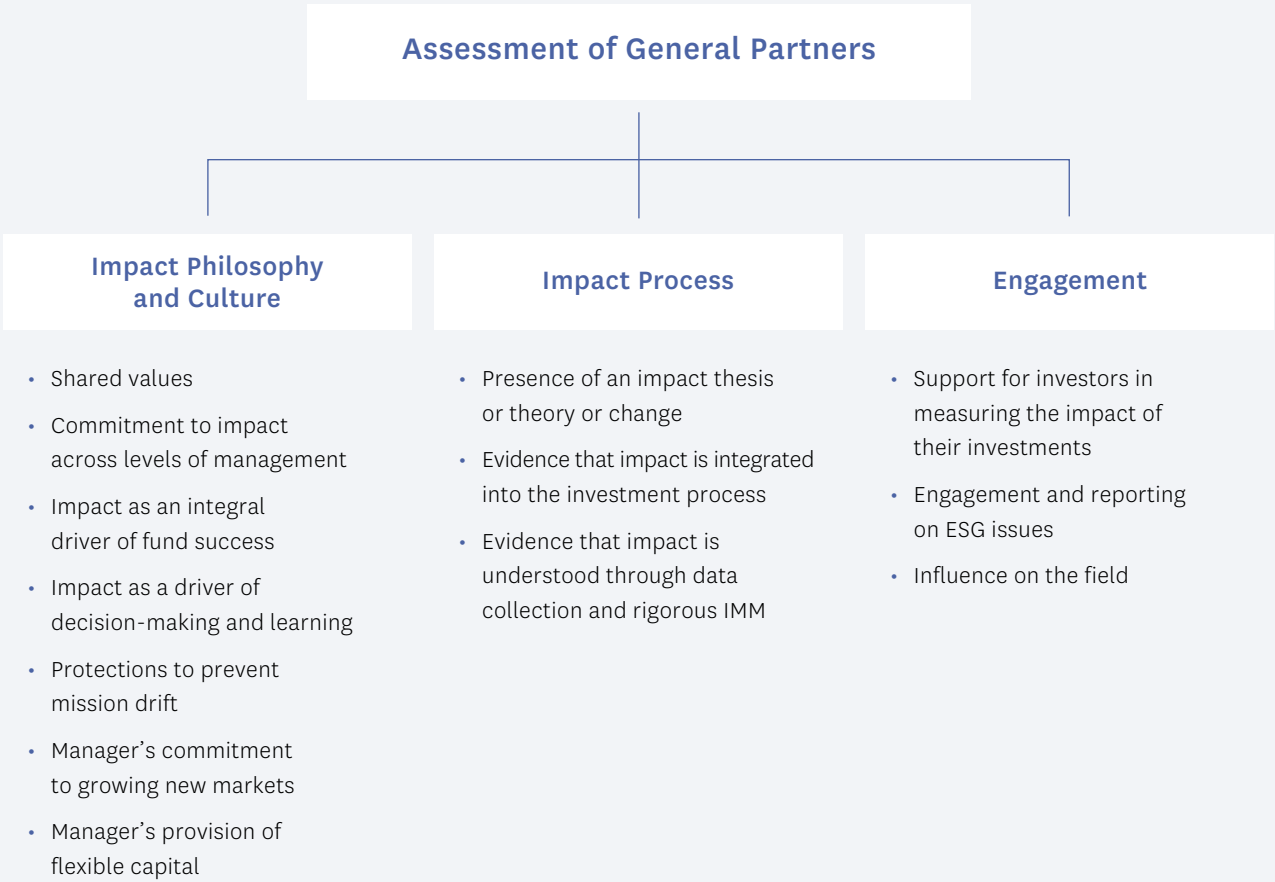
Assessment of General Partners

Impact Philosophy and Culture

- Shared values
- Commitment to impact across levels of management
- Impact as an integral driver of fund success
- Impact as a driver of decision-making and learning
- Protections to prevent mission drift
- Manager's commitment to growing new markets
- Manager's provision of flexible capital

Impact Process

- Presence of an impact thesis or theory or change
- Evidence that impact is integrated into the investment process
- Evidence that impact is understood through data collection and rigorous IMM

Engagement

- Support for investors in measuring the impact of their investments
- Engagement and reporting on ESG issues
- Influence on the field